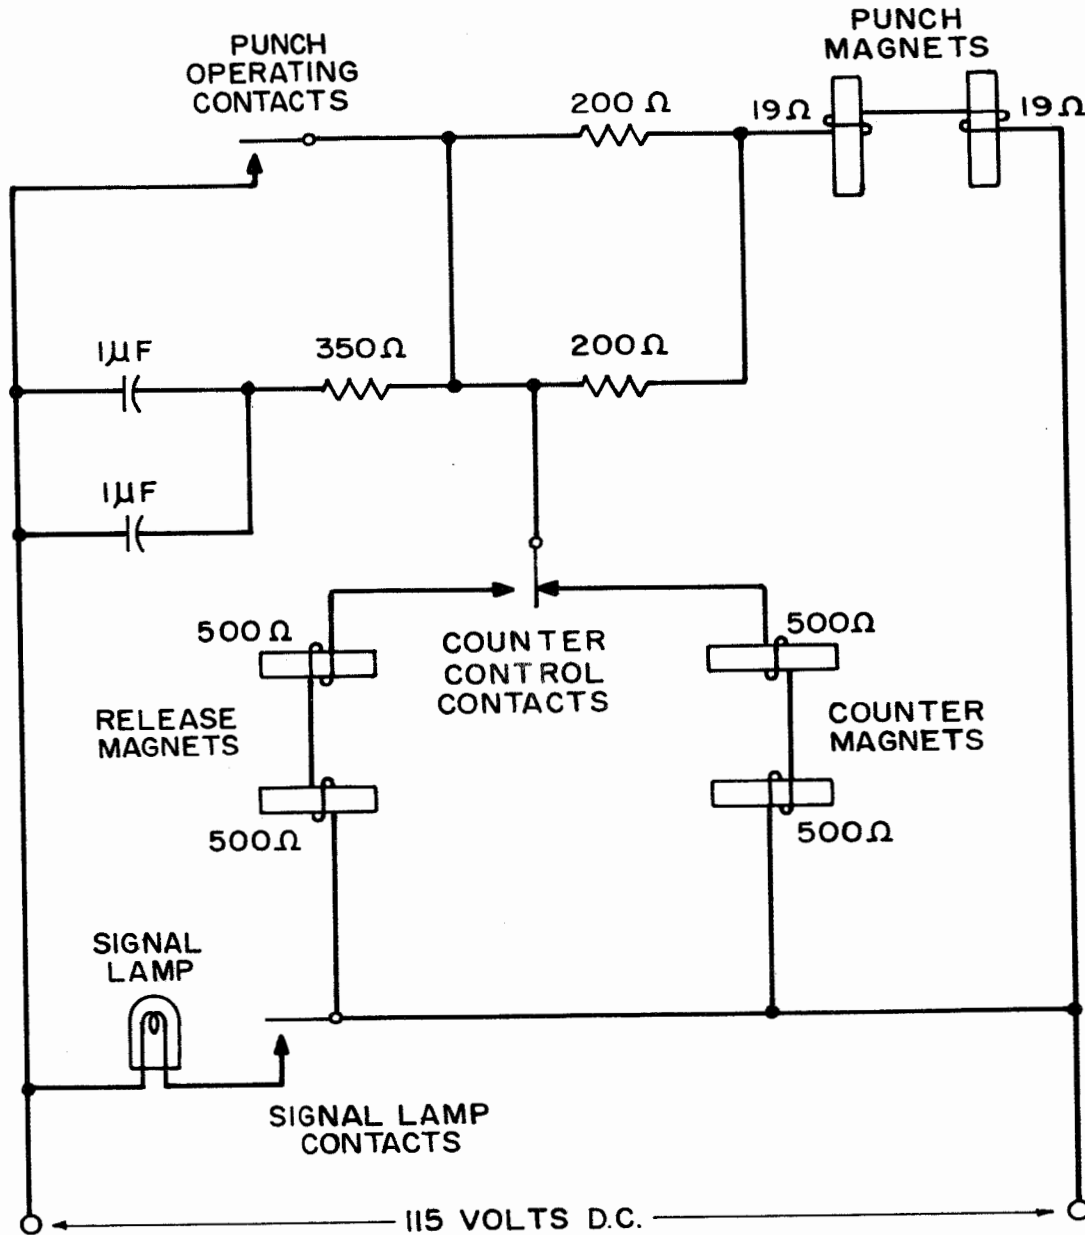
PUNCH OPERATING CONTACTS

PUNCH MAGNETS

$200\ \Omega$

$19\Omega$

$19\Omega$

$1\mu F$

$350\Omega$

$200\Omega$

$1\mu F$

$500\ \Omega$

COUNTER CONTROL CONTACTS

$500\Omega$

RELEASE MAGNETS

COUNTER MAGNETS

$500\Omega$

$500\Omega$

SIGNAL LAMP

SIGNAL LAMP CONTACTS

115 VOLTS D.C.